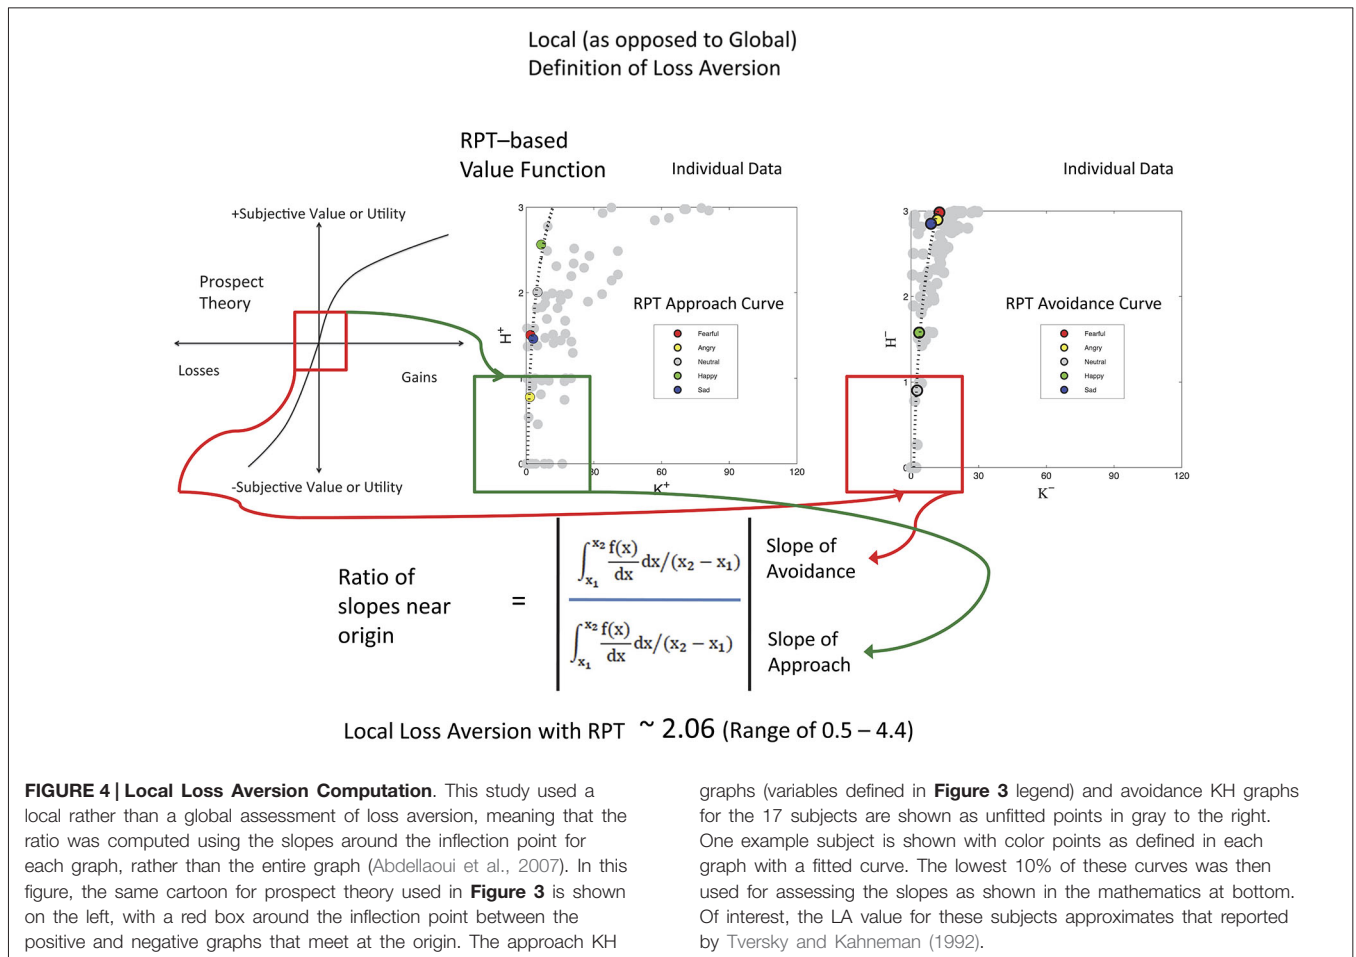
Local (as opposed to Global)
Definition of Loss Aversion

RPT–based
Value Function

Individual Data

Individual Data

+Subjective Value or Utility

Prospect
Theory

Losses

Gains

-Subjective Value or Utility

3

2

$H^+$

0

30

60

90

120

$K^+$

RPT Approach Curve

Fearful
Angry
Neutral
Happy
Sad

3

2

1

$H^-$

0

30

60

90

120

$K^-$

RPT Avoidance Curve

Fearful
Angry
Neutral
Happy
Sad

Ratio of
slopes near
origin

=

$\frac{\int_{x_1}^{x_2} \frac{f(x)}{dx} dx/(x_2 - x_1)}{\int_{x_1}^{x_2} \frac{f(x)}{dx} dx/(x_2 - x_1)}$

Slope of
Avoidance

Slope of
Approach

Local Loss Aversion with RPT ~ 2.06 (Range of 0.5 – 4.4)

**FIGURE 4 | Local Loss Aversion Computation**. This study used a local rather than a global assessment of loss aversion, meaning that the ratio was computed using the slopes around the inflection point for each graph, rather than the entire graph (Abdellaoui et al., 2007). In this figure, the same cartoon for prospect theory used in **Figure 3** is shown on the left, with a red box around the inflection point between the positive and negative graphs that meet at the origin. The approach KH graphs (variables defined in **Figure 3** legend) and avoidance KH graphs for the 17 subjects are shown as unfitted points in gray to the right. One example subject is shown with color points as defined in each graph with a fitted curve. The lowest 10% of these curves was then used for assessing the slopes as shown in the mathematics at bottom. Of interest, the LA value for these subjects approximates that reported by Tversky and Kahneman (1992).